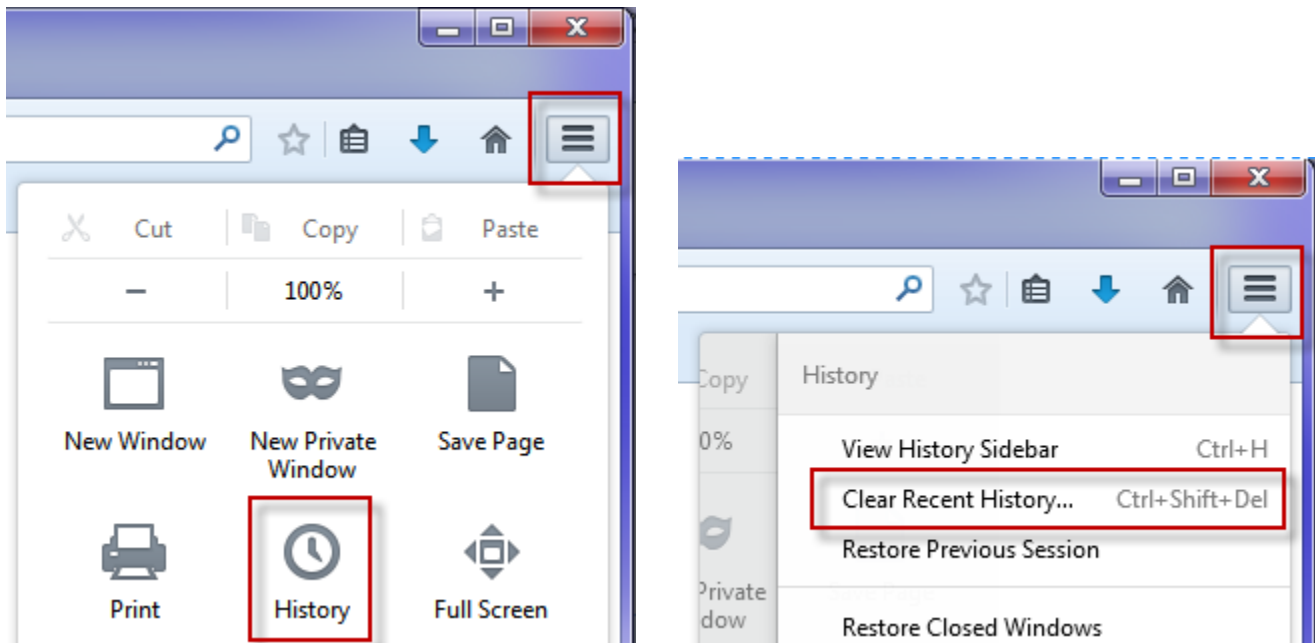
Cut
Copy
Paste
–
100%
+
New Window
New Private Window
Save Page
Print
History
Full Screen

Copy
0%
Private
dow
History
View History Sidebar Ctrl+H
Clear Recent History... Ctrl+Shift+Del
Restore Previous Session
Restore Closed Windows